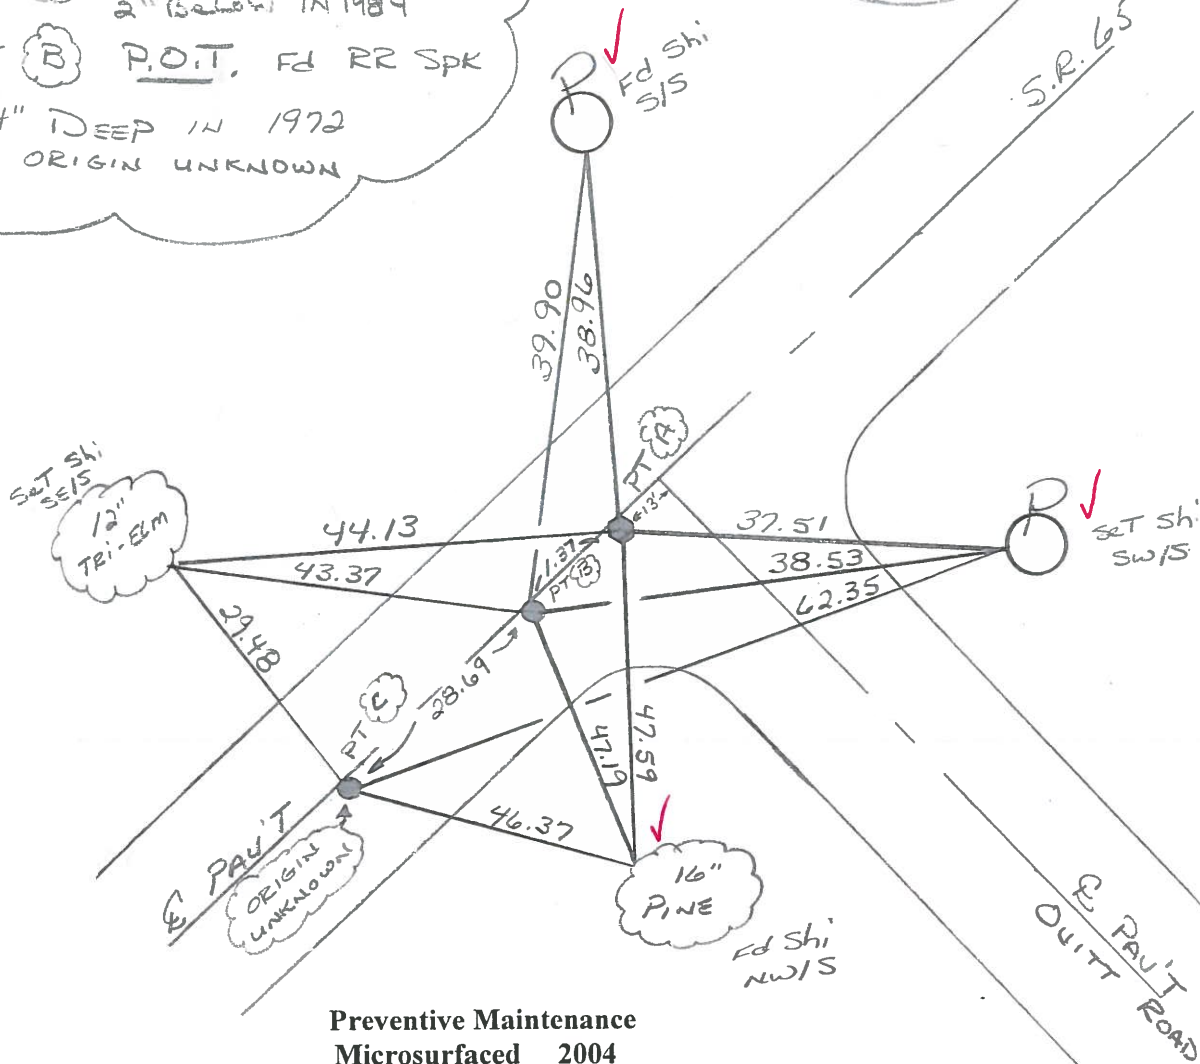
2" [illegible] IN 1984
B P.O.T. Fd RR Spk
4" DEEP IN 1972
ORIGIN UNKNOWN

P Fd Shi S/S

S.R. 65

39.90
38.96

PT A
←13'→

SeT Shi SE/S
12" TRI-ELM

44.13
43.37

1.37
PT B

37.51
38.53
62.35

P SeT Shi SW/S

29.48

28.69

PT C

42.19
47.59

46.37

℄ PAV'T
ORIGIN UNKNOWN

16" PINE

Fd Shi NW/S

℄ PAV'T
OUITT ROAD

Preventive Maintenance
Microsurfaced 2004